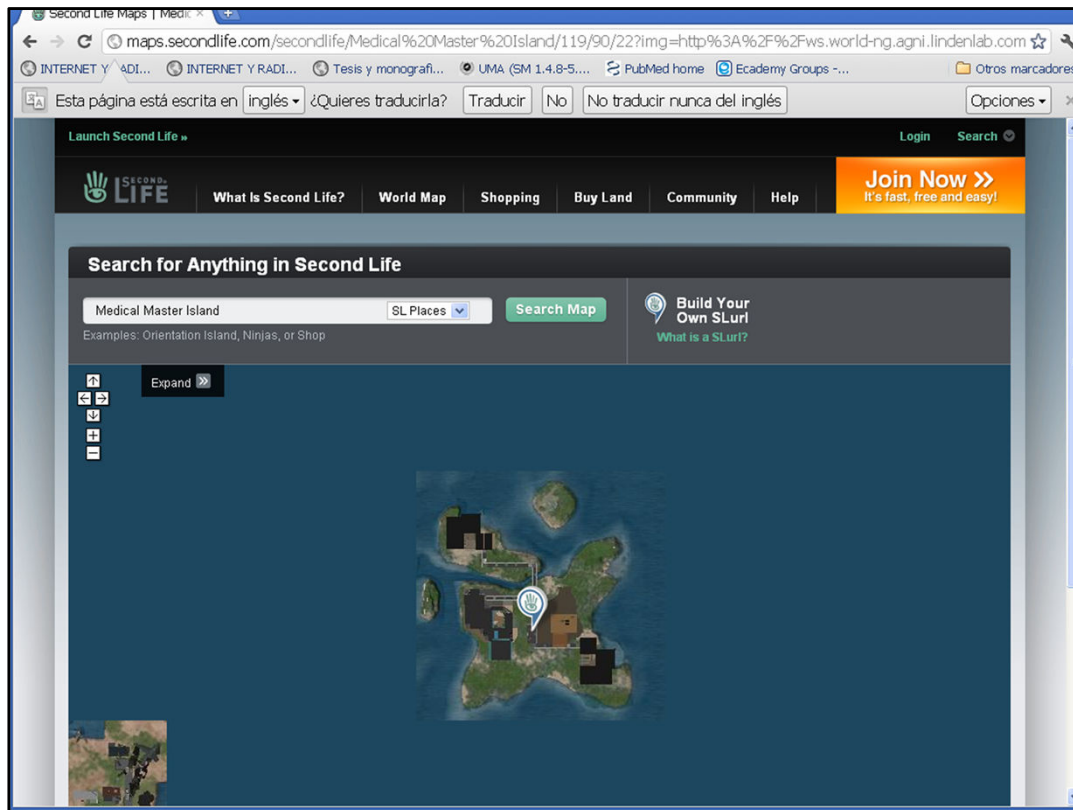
Second Life Maps | Medic ×

maps.secondlife.com/secondlife/Medical%20Master%20Island/119/90/22?img=http%3A%2F%2Fws.world-ng.agni.lindenlab.com

INTERNET Y RADI... INTERNET Y RADI... Tesis y monografi... UMA (SM 1.4.8-5.... PubMed home Ecademy Groups -... Otros marcadores

Esta página está escrita en inglés ¿Quieres traducirla? Traducir No No traducir nunca del inglés Opciones

Launch Second Life »

Login Search

SECOND LIFE

What Is Second Life? World Map Shopping Buy Land Community Help

Join Now >>
It's fast, free and easy!

Search for Anything in Second Life

Medical Master Island SL Places Search Map

Examples: Orientation Island, Ninjas, or Shop

Build Your Own SLurl
What is a SLurl?

Expand